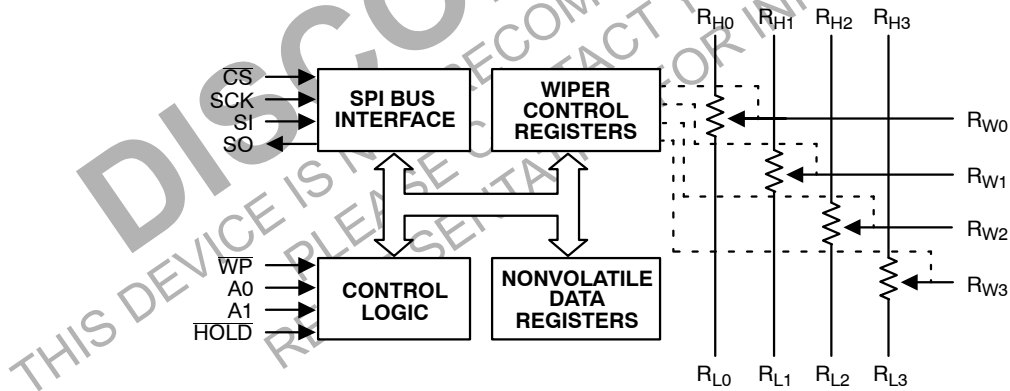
DISCO

THIS DEVICE IS NOT RECOMMENDED
PLEASE CONTACT YOUR
REPRESENTATIVE FOR INFO

$\overline{CS}$
SCK
SI
SO

SPI BUS INTERFACE

WIPER CONTROL REGISTERS

$\overline{WP}$
A0
A1
$\overline{HOLD}$

CONTROL LOGIC

NONVOLATILE DATA REGISTERS

$R_{H0}$ $R_{H1}$ $R_{H2}$ $R_{H3}$

$R_{W0}$
$R_{W1}$
$R_{W2}$
$R_{W3}$

$R_{L0}$ $R_{L1}$ $R_{L2}$ $R_{L3}$